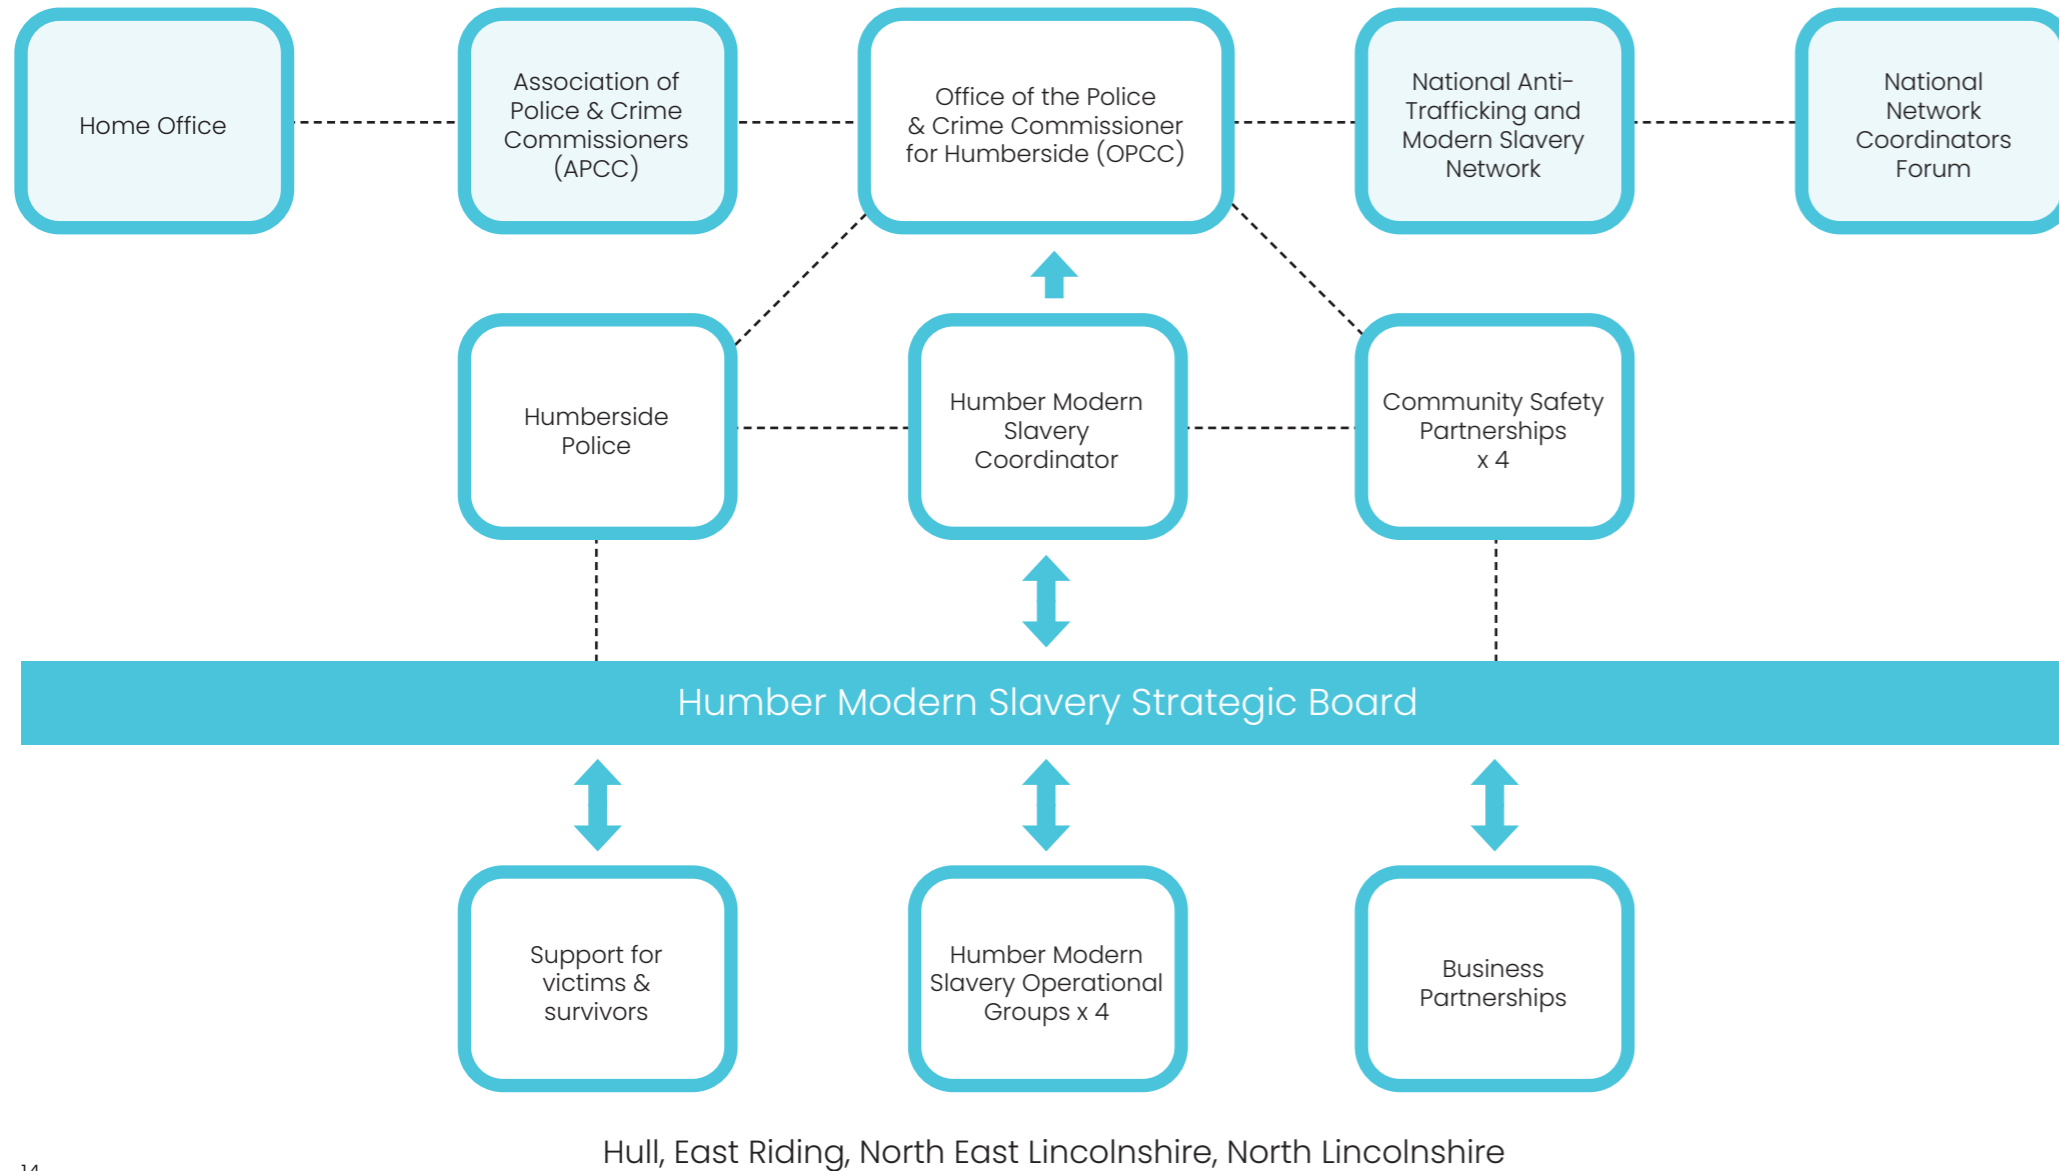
Home Office

Association of Police & Crime Commissioners (APCC)

Office of the Police & Crime Commissioner for Humberside (OPCC)

National Anti-Trafficking and Modern Slavery Network

National Network Coordinators Forum

Humberside Police

Humber Modern Slavery Coordinator

Community Safety Partnerships x 4

Humber Modern Slavery Strategic Board

Support for victims & survivors

Humber Modern Slavery Operational Groups x 4

Business Partnerships

Hull, East Riding, North East Lincolnshire, North Lincolnshire

14